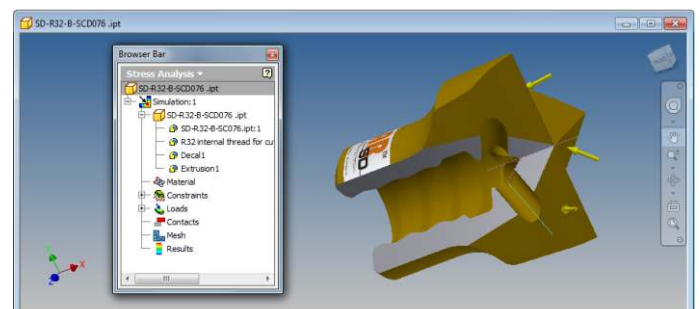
SD-R32-B-SCD076 .ipt

Browser Bar

Stress Analysis ▾

?

SD-R32-B-SCD076 .ipt

Simulation:1

SD-R32-B-SCD076 .ipt

SD-R32-B-SC076.ipt:1

R32 internal thread for cu

Decal1

Extrusion1

Material

Constraints

Loads

Contacts

Mesh

Results

Y

X